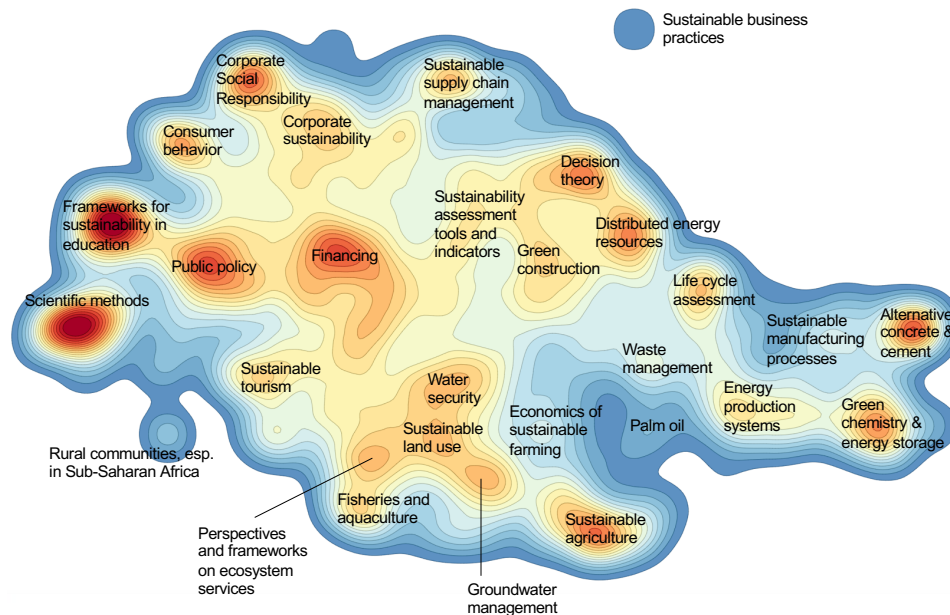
Sustainable business practices

Corporate Social Responsibility

Sustainable supply chain management

Consumer behavior

Corporate sustainability

Decision theory

Frameworks for sustainability in education

Sustainability assessment tools and indicators

Distributed energy resources

Public policy

Financing

Green construction

Scientific methods

Life cycle assessment

Sustainable manufacturing processes

Alternative concrete & cement

Sustainable tourism

Waste management

Water security

Energy production systems

Green chemistry & energy storage

Economics of sustainable farming

Sustainable land use

Palm oil

Rural communities, esp. in Sub-Saharan Africa

Fisheries and aquaculture

Sustainable agriculture

Perspectives and frameworks on ecosystem services

Groundwater management